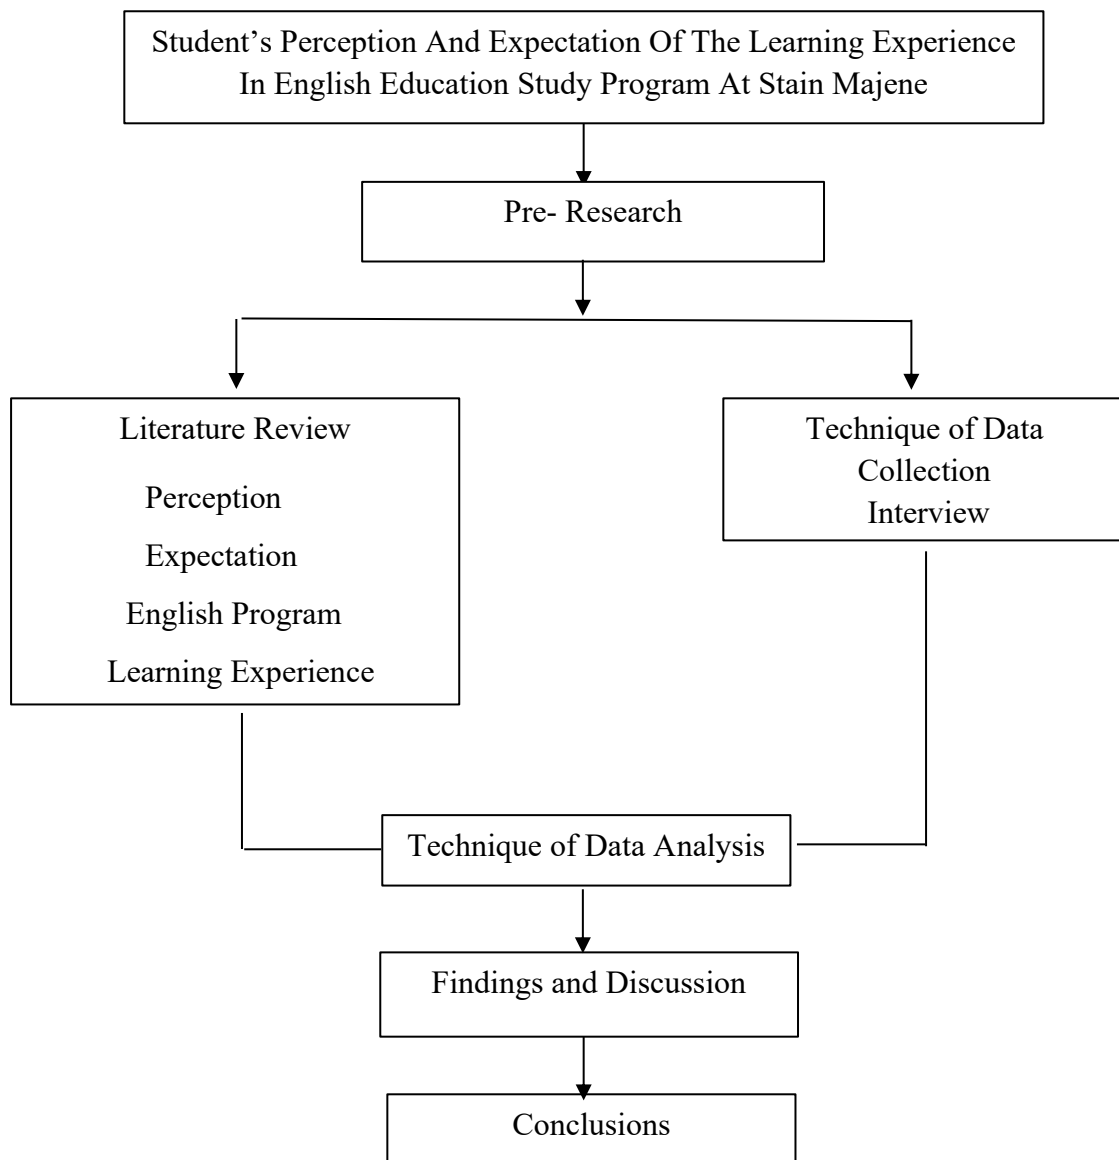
Student’s Perception And Expectation Of The Learning Experience In English Education Study Program At Stain Majene

Pre- Research

Literature Review
Perception
Expectation
English Program
Learning Experience

Technique of Data Collection
Interview

Technique of Data Analysis

Findings and Discussion

Conclusions